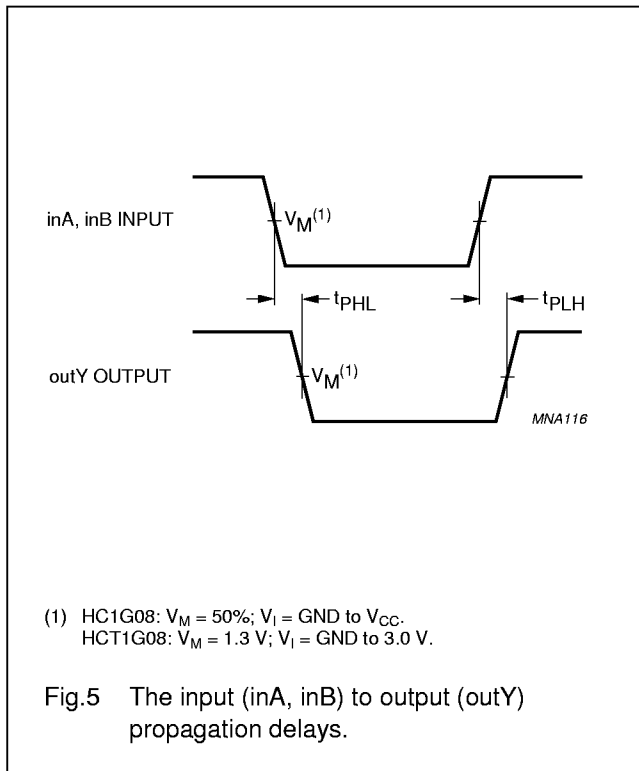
inA, inB INPUT

$V_M^{(1)}$

$t_{PHL}$

$t_{PLH}$

outY OUTPUT

$V_M^{(1)}$

MNA116

(1) HC1G08: $V_M = 50\%$; $V_I$ = GND to $V_{CC}$.
HCT1G08: $V_M = 1.3$ V; $V_I$ = GND to 3.0 V.

Fig.5 The input (inA, inB) to output (outY) propagation delays.